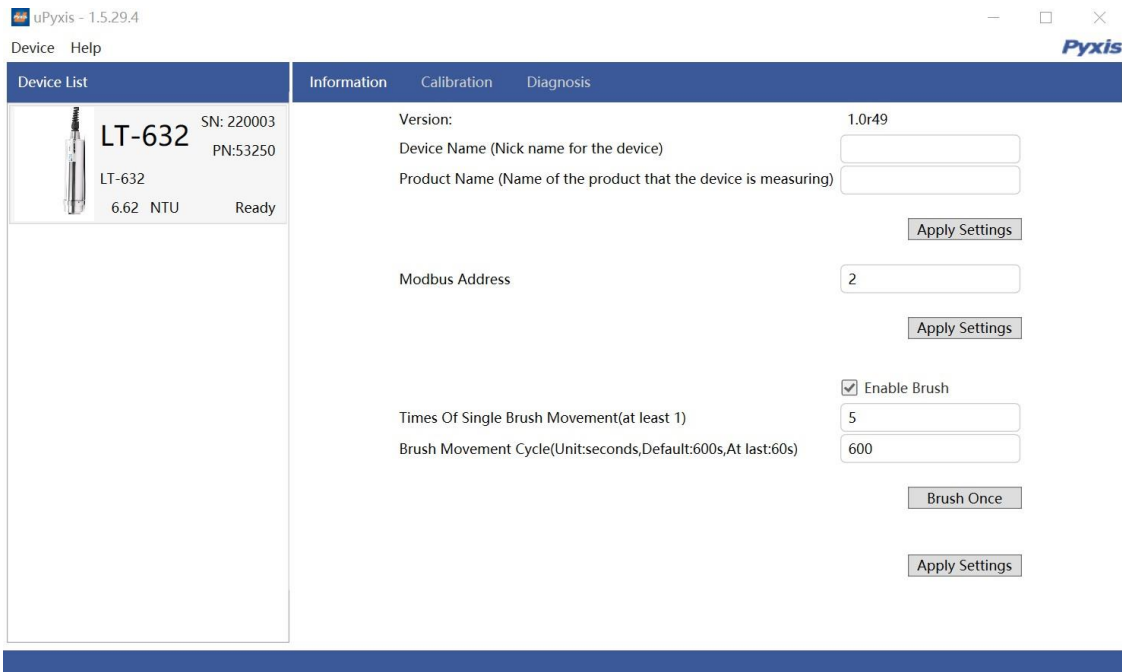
uPyxis - 1.5.29.4

Device Help

Pyxis

Device List

LT-632 SN: 220003 PN:53250
LT-632
6.62 NTU Ready

Information Calibration Diagnosis

Version: 1.0r49

Device Name (Nick name for the device)

Product Name (Name of the product that the device is measuring)

Apply Settings

Modbus Address 2

Apply Settings

Enable Brush

Times Of Single Brush Movement(at least 1) 5

Brush Movement Cycle(Unit:seconds,Default:600s,At last:60s) 600

Brush Once

Apply Settings